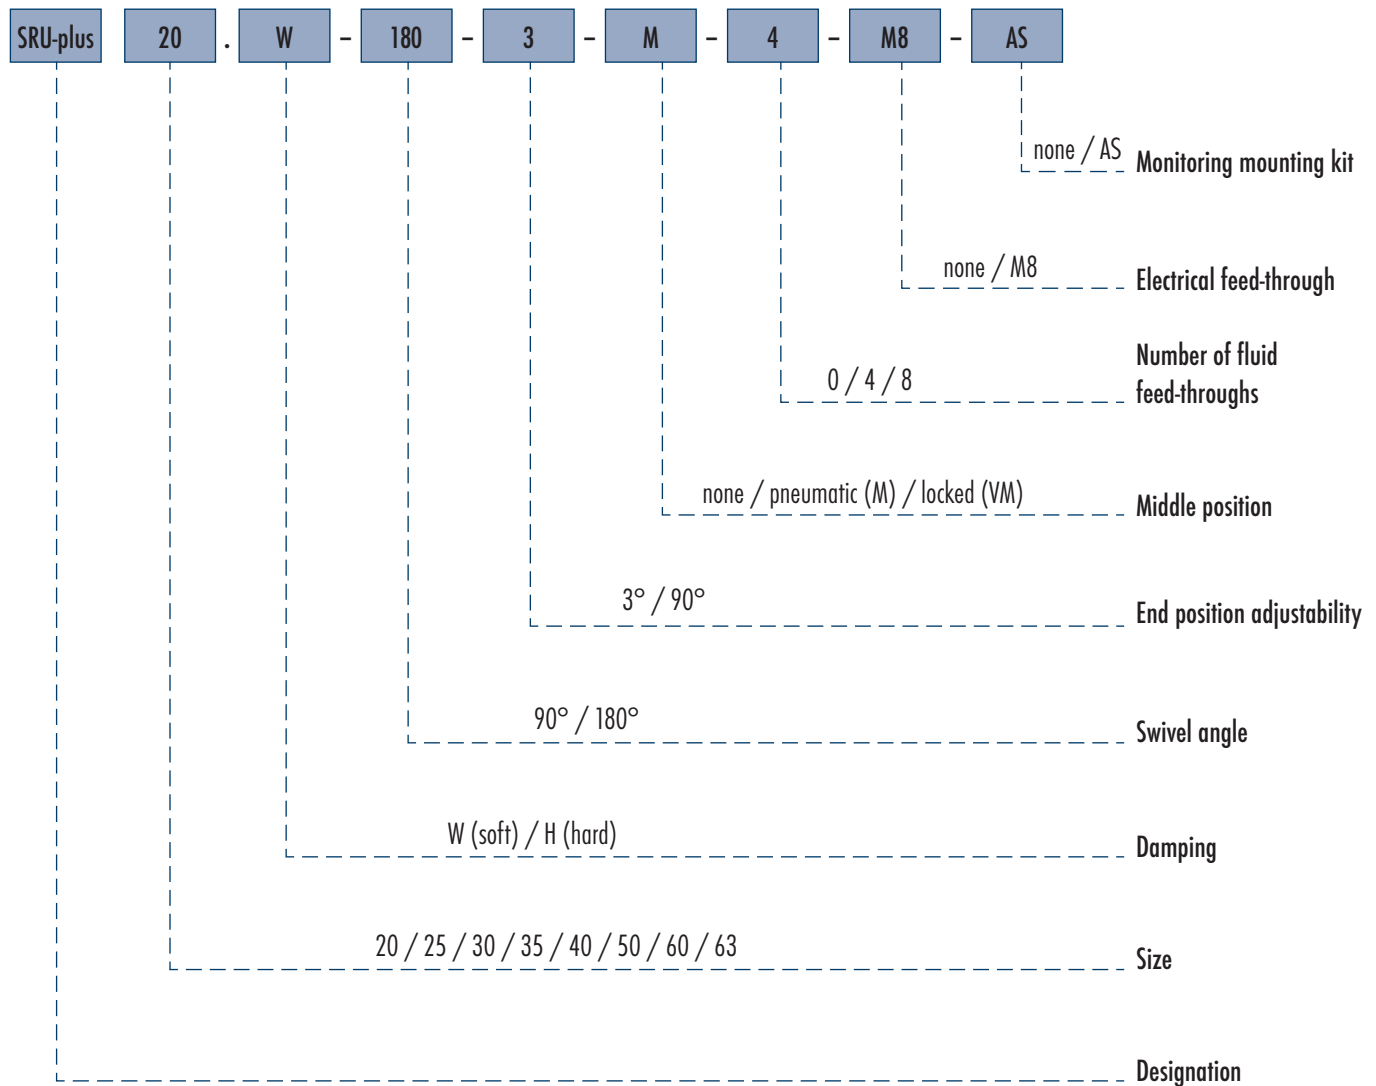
SRU-plus 20 . W – 180 – 3 – M – 4 – M8 – AS

none / AS Monitoring mounting kit

none / M8 Electrical feed-through

0 / 4 / 8 Number of fluid feed-throughs

none / pneumatic (M) / locked (VM) Middle position

3° / 90° End position adjustability

90° / 180° Swivel angle

W (soft) / H (hard) Damping

20 / 25 / 30 / 35 / 40 / 50 / 60 / 63 Size

Designation